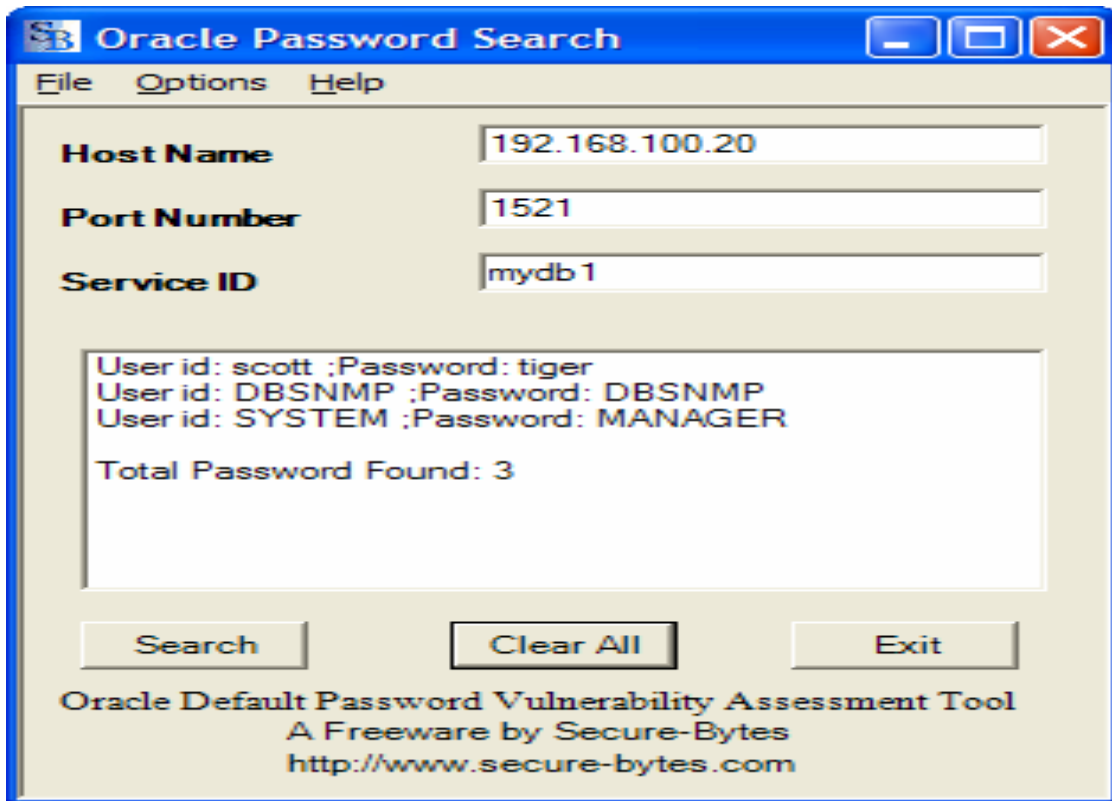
SB Oracle Password Search

File Options Help

Host Name 192.168.100.20

Port Number 1521

Service ID mydb1

User id: scott ;Password: tiger
User id: DBSNMP ;Password: DBSNMP
User id: SYSTEM ;Password: MANAGER

Total Password Found: 3

Search Clear All Exit

Oracle Default Password Vulnerability Assessment Tool
A Freeware by Secure-Bytes
http://www.secure-bytes.com